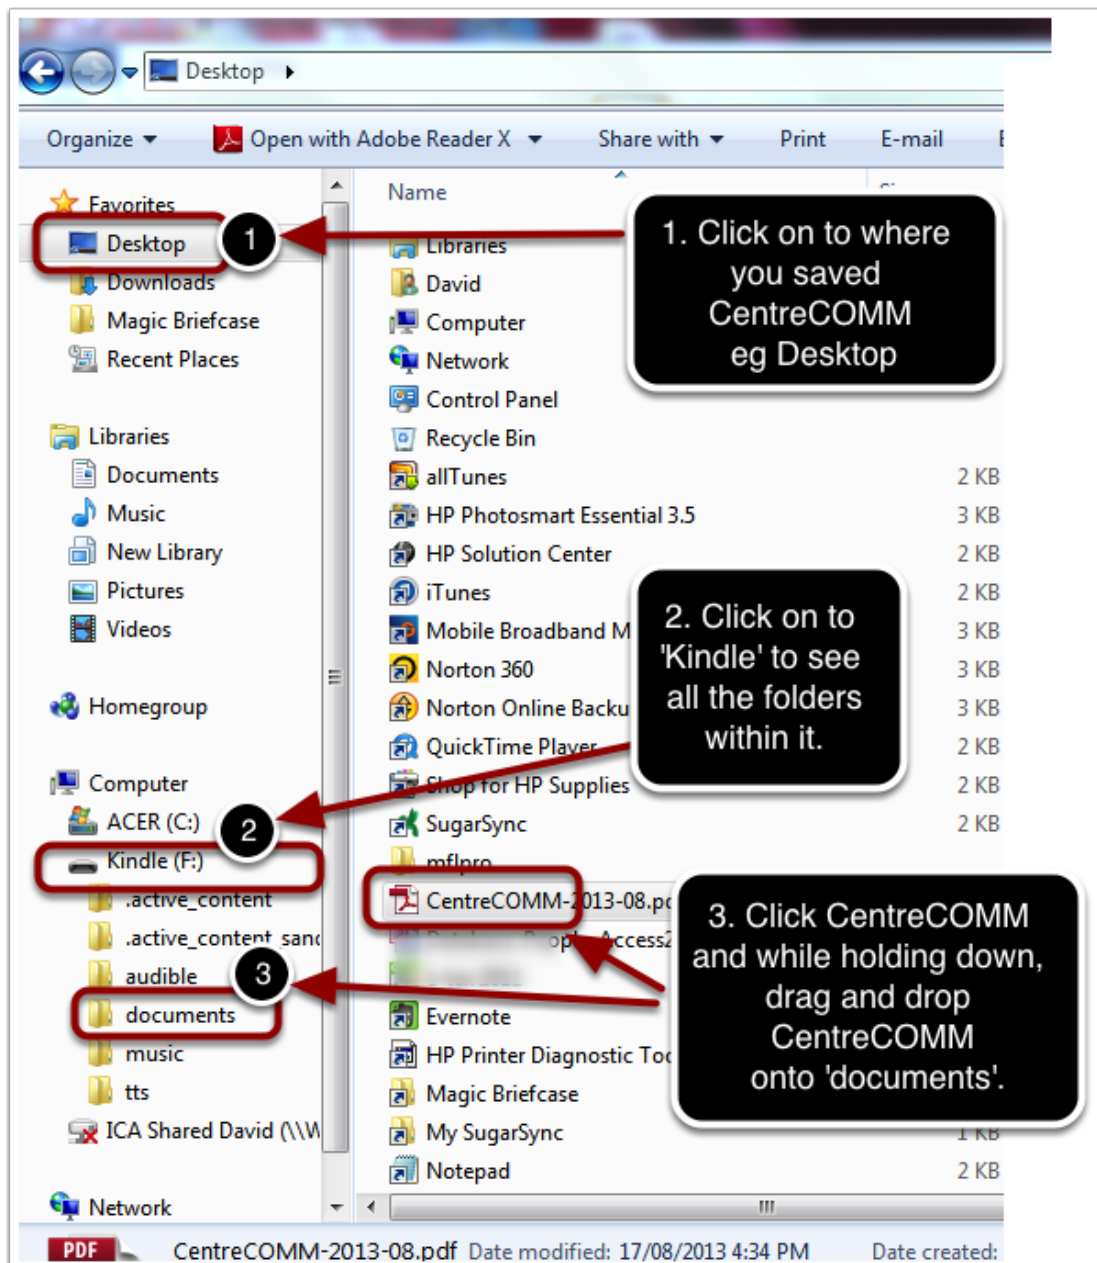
Desktop ▸

Organize ▾ Open with Adobe Reader X ▾ Share with ▾ Print E-mail

Favorites
Desktop
Downloads
Magic Briefcase
Recent Places

Libraries
Documents
Music
New Library
Pictures
Videos

Homegroup

Computer
ACER (C:)
Kindle (F:)
.active_content
.active_content_sanc
audible
documents
music
tts
ICA Shared David (\\W

Network

Name
Libraries
David
Computer
Network
Control Panel
Recycle Bin
allTunes 2 KB
HP Photosmart Essential 3.5 3 KB
HP Solution Center 2 KB
iTunes 2 KB
Mobile Broadband M 3 KB
Norton 360 3 KB
Norton Online Backu 3 KB
QuickTime Player 2 KB
Shop for HP Supplies 2 KB
SugarSync 2 KB
mflpro
CentreCOMM-2013-08.pd
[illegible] Access2
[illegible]
Evernote
HP Printer Diagnostic Too
Magic Briefcase
My SugarSync 1 KB
Notepad 2 KB

1. Click on to where you saved CentreCOMM eg Desktop

2. Click on to 'Kindle' to see all the folders within it.

3. Click CentreCOMM and while holding down, drag and drop CentreCOMM onto 'documents'.

1
2
3

PDF CentreCOMM-2013-08.pdf Date modified: 17/08/2013 4:34 PM Date created: